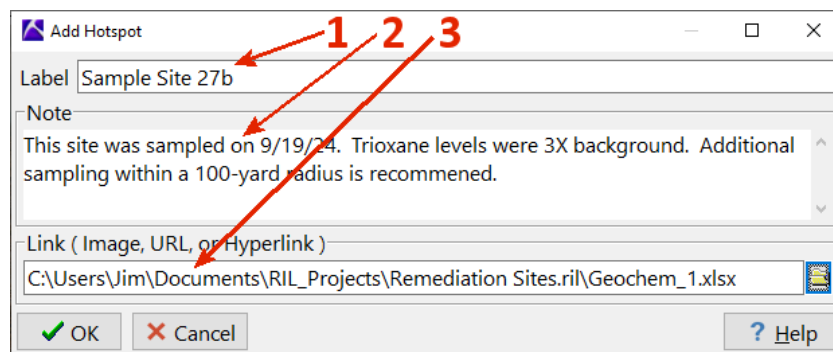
Add Hotspot

1 2 3

Label Sample Site 27b

Note

This site was sampled on 9/19/24. Trioxane levels were 3X background. Additional sampling within a 100-yard radius is recommened.

Link ( Image, URL, or Hyperlink )

C:\Users\Jim\Documents\RIL_Projects\Remediation Sites.ril\Geochem_1.xlsx

OK Cancel Help